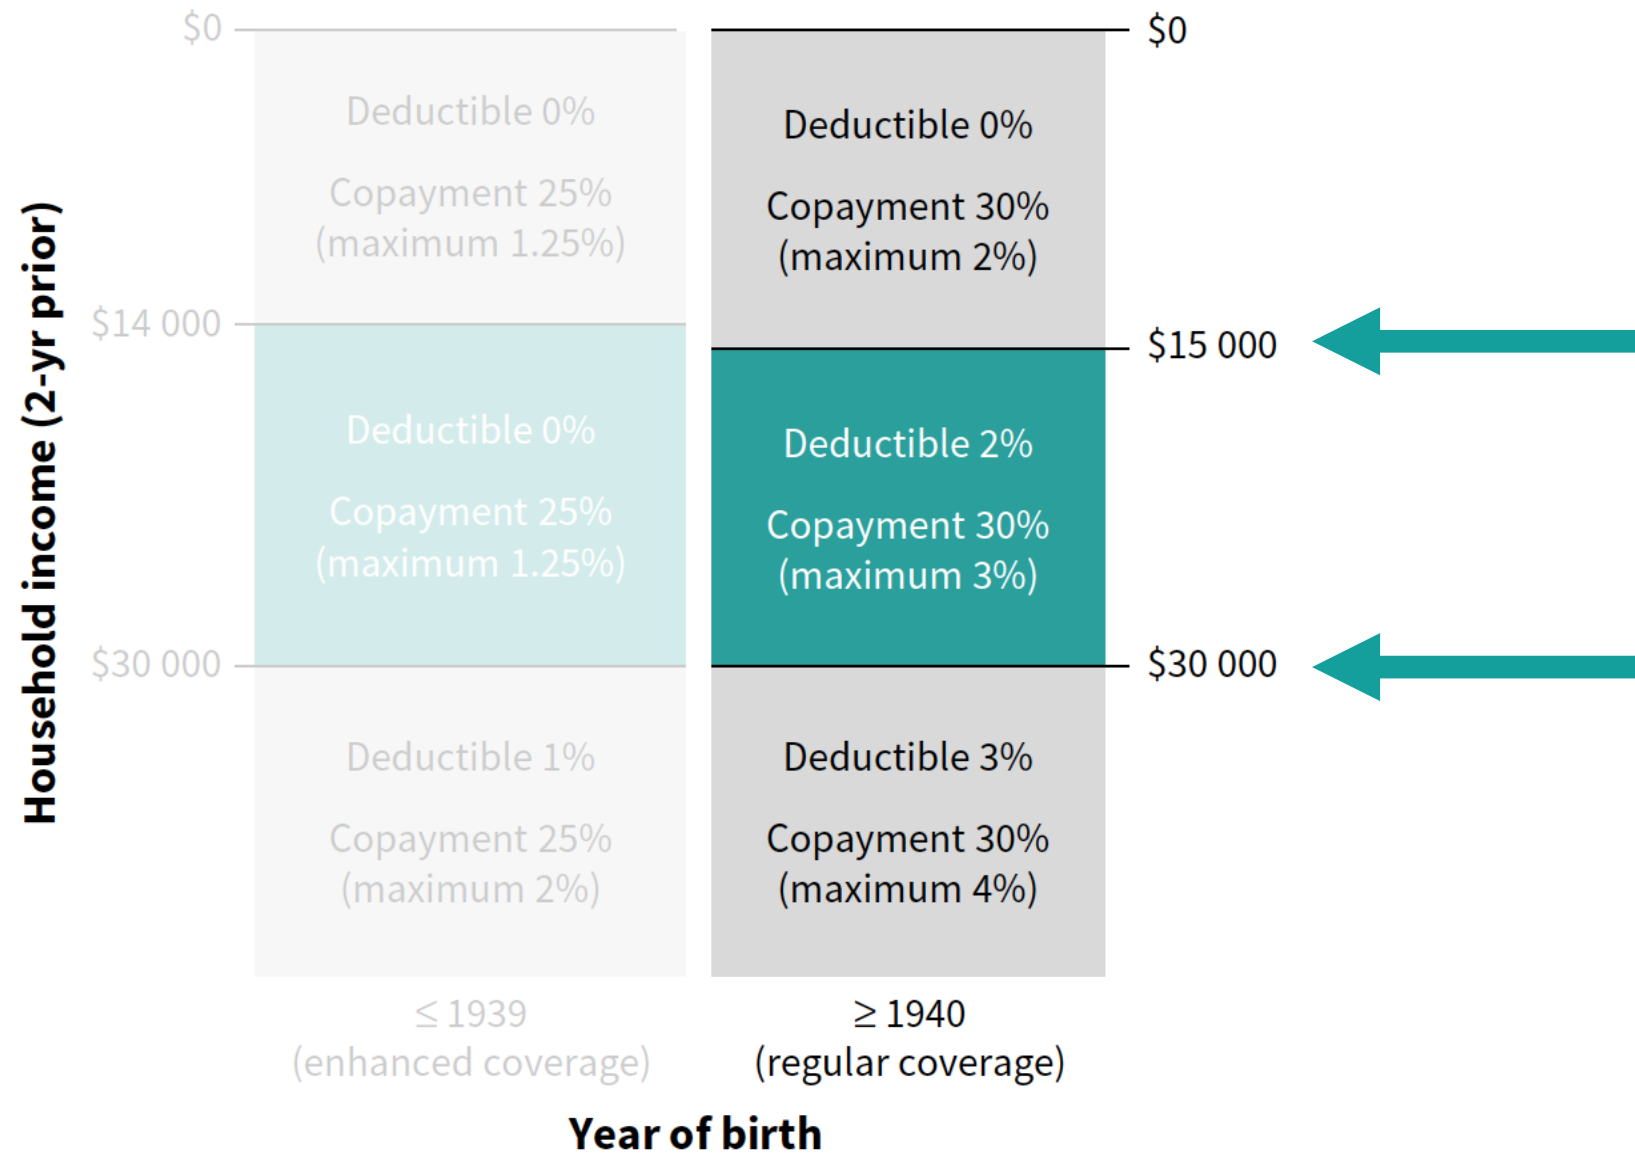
Household income (2-yr prior)

$0

$14 000

$30 000

Deductible 0%

Copayment 25% (maximum 1.25%)

Deductible 0%

Copayment 25% (maximum 1.25%)

Deductible 1%

Copayment 25% (maximum 2%)

$\leq$ 1939 (enhanced coverage)

Deductible 0%

Copayment 30% (maximum 2%)

Deductible 2%

Copayment 30% (maximum 3%)

Deductible 3%

Copayment 30% (maximum 4%)

$\geq$ 1940 (regular coverage)

$0

$15 000

$30 000

Year of birth